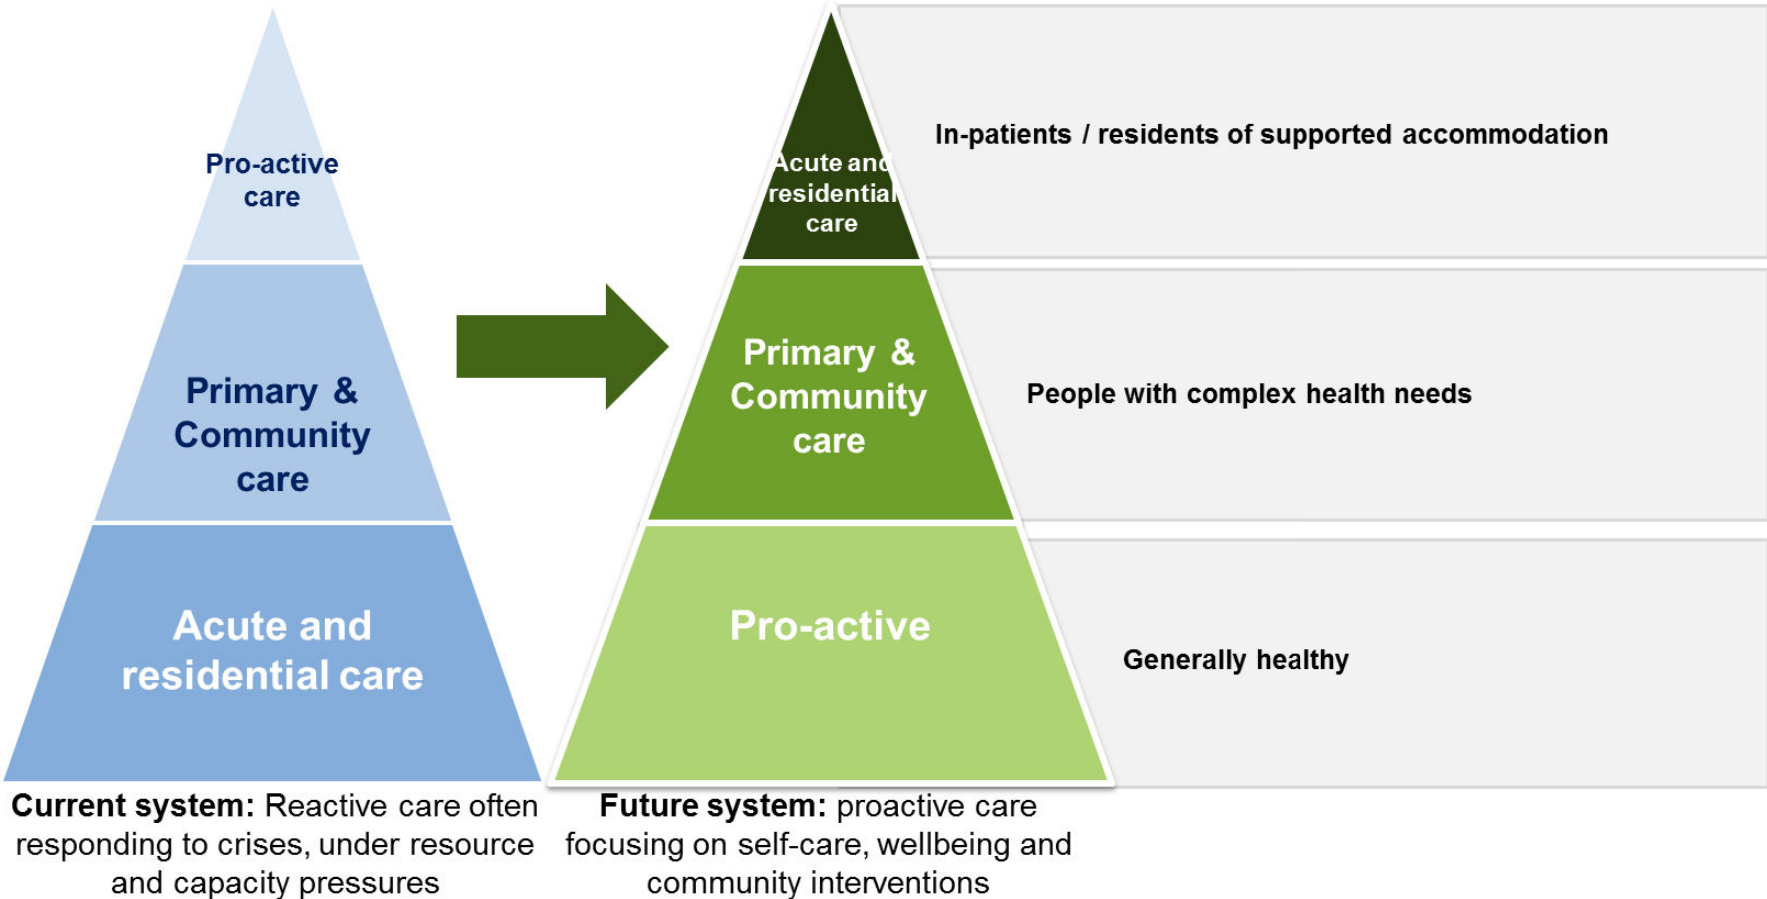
Pro-active care

Primary & Community care

Acute and residential care

Current system: Reactive care often responding to crises, under resource and capacity pressures

Acute and residential care

Primary & Community care

Pro-active

Future system: proactive care focusing on self-care, wellbeing and community interventions

In-patients / residents of supported accommodation

People with complex health needs

Generally healthy